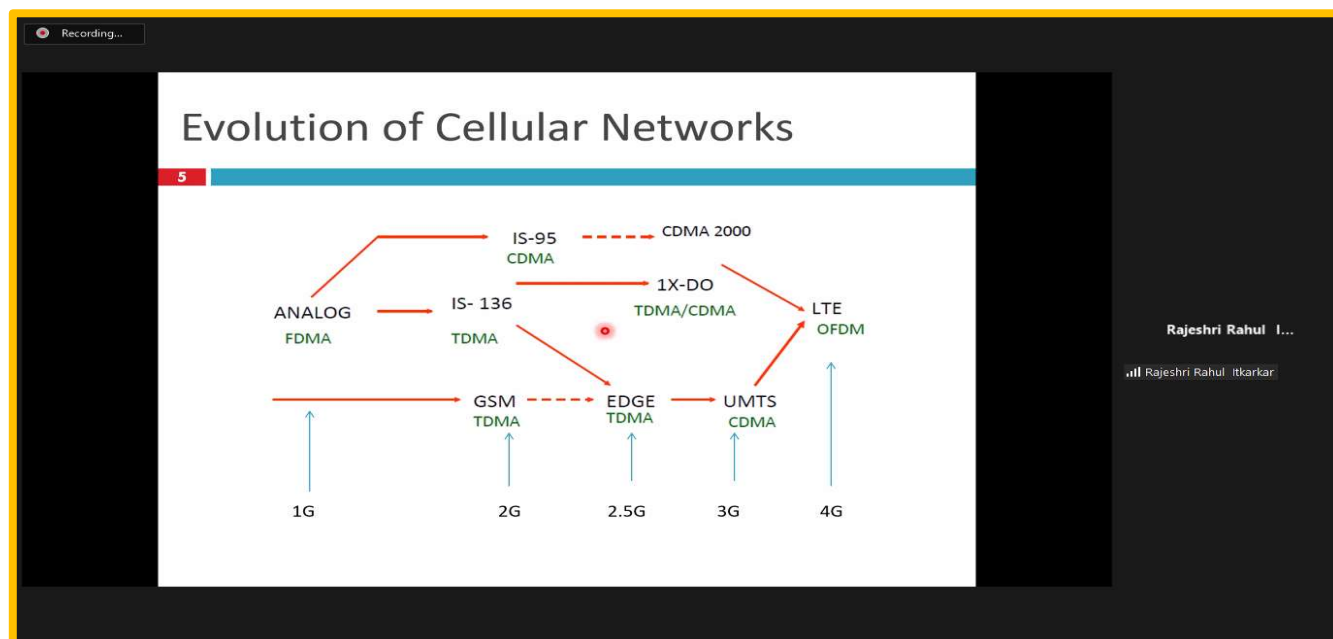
Recording...

Evolution of Cellular Networks

5

IS-95
CDMA

CDMA 2000

1X-DO
TDMA/CDMA

ANALOG
FDMA

IS- 136
TDMA

LTE
OFDM

GSM
TDMA

EDGE
TDMA

UMTS
CDMA

1G

2G

2.5G

3G

4G

Rajeshri Rahul I...

Rajeshri Rahul Itkarkar